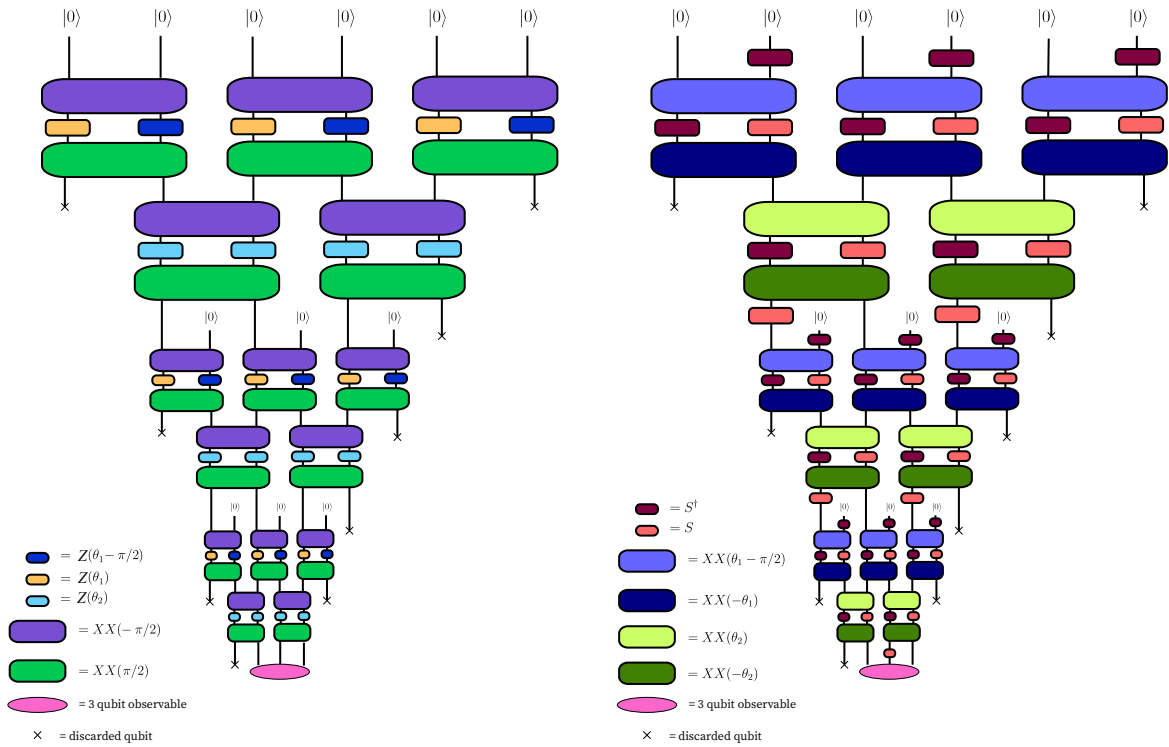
$|0\rangle$ $|0\rangle$ $|0\rangle$ $|0\rangle$ $|0\rangle$ $|0\rangle$

$|0\rangle$ $|0\rangle$ $|0\rangle$

$|0\rangle$ $|0\rangle$ $|0\rangle$

$= Z(\theta_1 - \pi/2)$
$= Z(\theta_1)$
$= Z(\theta_2)$
$= XX(-\pi/2)$
$= XX(\pi/2)$
= 3 qubit observable
× = discarded qubit

$|0\rangle$ $|0\rangle$ $|0\rangle$ $|0\rangle$ $|0\rangle$ $|0\rangle$

$|0\rangle$ $|0\rangle$ $|0\rangle$

$|0\rangle$ $|0\rangle$ $|0\rangle$

$= S^\dagger$
$= S$
$= XX(\theta_1 - \pi/2)$
$= XX(-\theta_1)$
$= XX(\theta_2)$
$= XX(-\theta_2)$
= 3 qubit observable
× = discarded qubit